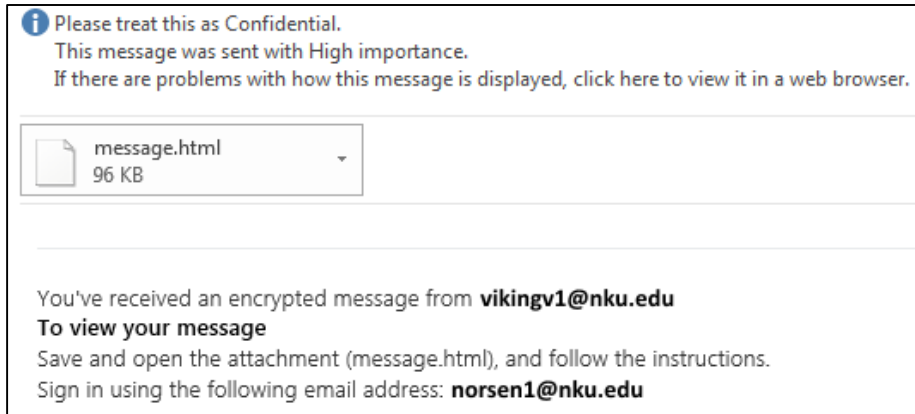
Please treat this as Confidential.
This message was sent with High importance.
If there are problems with how this message is displayed, click here to view it in a web browser.

message.html
96 KB

You've received an encrypted message from **vikingv1@nku.edu**
**To view your message**
Save and open the attachment (message.html), and follow the instructions.
Sign in using the following email address: **norsen1@nku.edu**